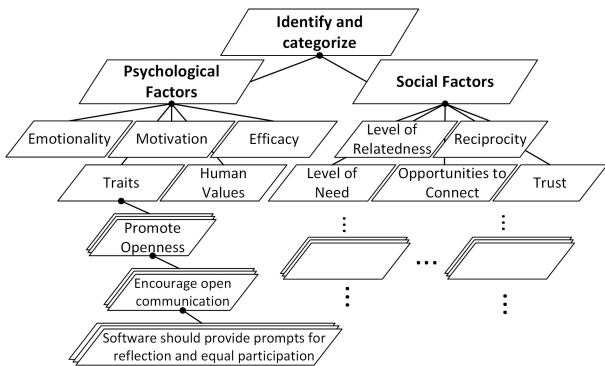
Identify and categorize

Psychological Factors

Social Factors

Emotionality

Motivation

Efficacy

Level of Relatedness

Reciprocity

Traits

Human Values

Level of Need

Opportunities to Connect

Trust

Promote Openness

Encourage open communication

Software should provide prompts for reflection and equal participation

⋮

⋮

⋮

⋮

…